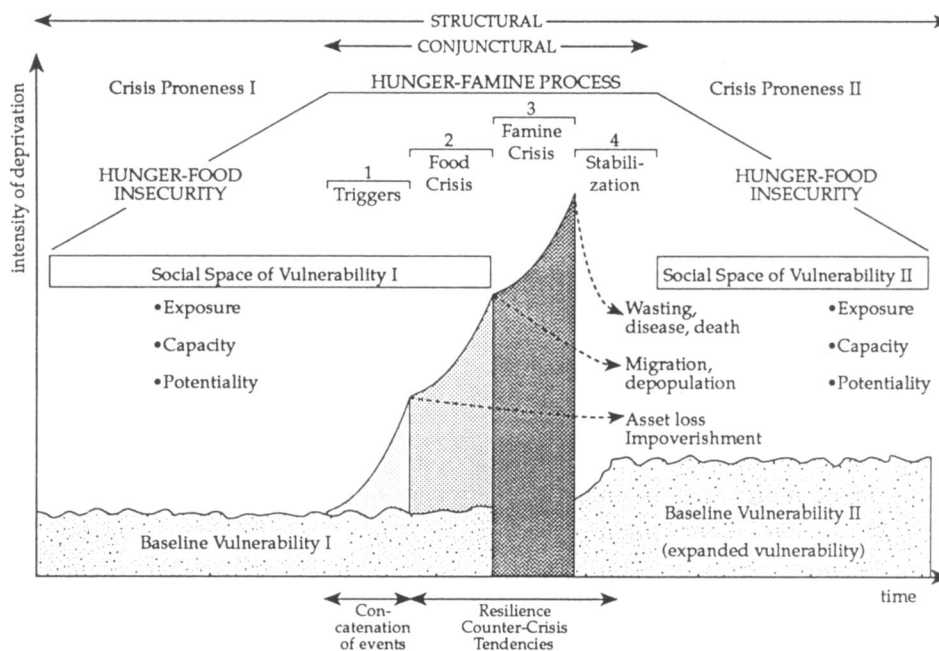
STRUCTURAL

CONJUNCTURAL

Crisis Proneness I

HUNGER-FAMINE PROCESS

Crisis Proneness II

intensity of deprivation

HUNGER-FOOD INSECURITY

1 Triggers

2 Food Crisis

3 Famine Crisis

4 Stabilization

HUNGER-FOOD INSECURITY

Social Space of Vulnerability I

•Exposure

•Capacity

•Potentiality

Social Space of Vulnerability II

•Exposure

•Capacity

•Potentiality

Wasting, disease, death

Migration, depopulation

Asset loss Impoverishment

Baseline Vulnerability I

Baseline Vulnerability II

(expanded vulnerability)

time

Concatenation of events

Resilience Counter-Crisis Tendencies